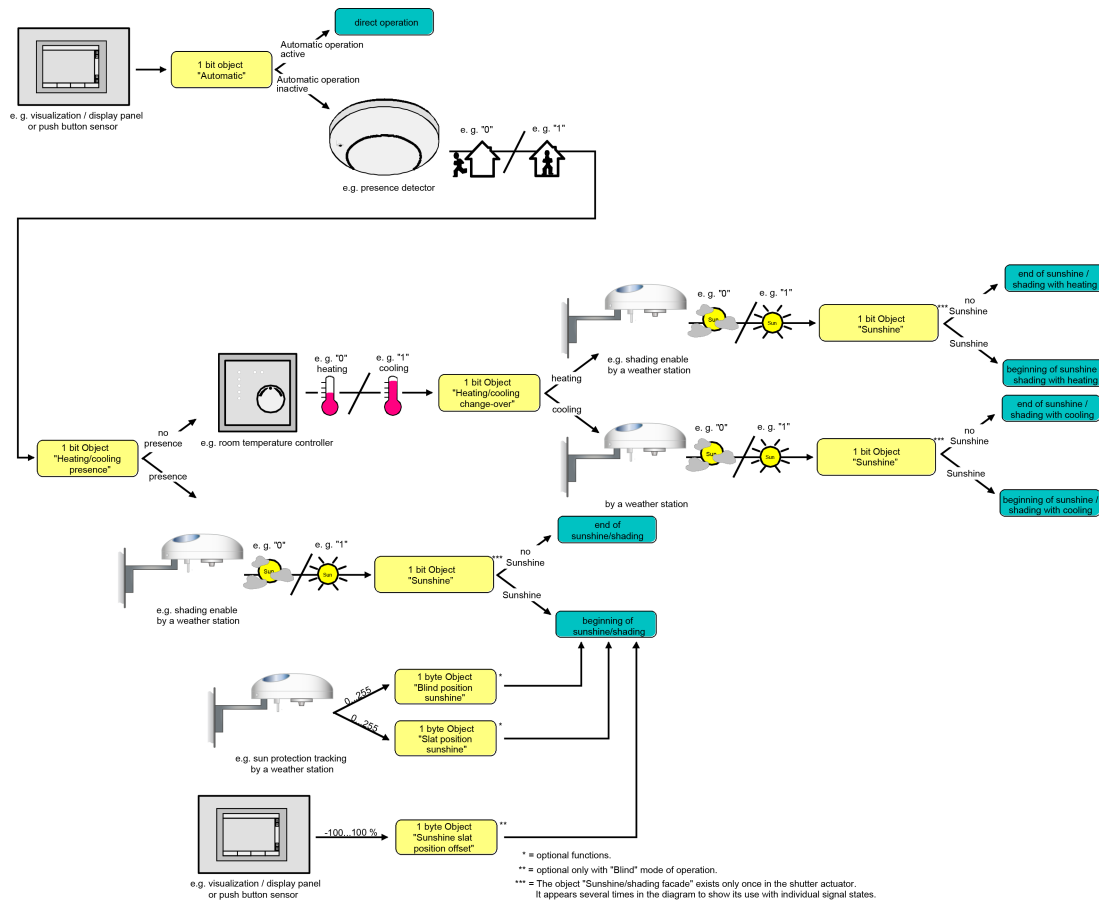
direct operation

Automatic operation active

1 bit object "Automatic"

Automatic operation inactive

e. g. visualization / display panel or push button sensor

e. g. "0"

e. g. "1"

e.g. presence detector

e. g. "0" heating

e. g. "1" cooling

1 bit Object "Heating/cooling change-over"

heating

cooling

e.g. shading enable by a weather station

e. g. "0"

e. g. "1"

Sun

Sun

1 bit Object "Sunshine"

***

no Sunshine

Sunshine

end of sunshine / shading with heating

beginning of sunshine / shading with heating

e. g. "0"

e. g. "1"

Sun

Sun

1 bit Object "Sunshine"

***

no Sunshine

Sunshine

end of sunshine / shading with cooling

beginning of sunshine / shading with cooling

by a weather station

no presence

1 bit Object "Heating/cooling presence"

presence

e.g. room temperature controller

e. g. "0"

e. g. "1"

Sun

Sun

1 bit Object "Sunshine"

***

no Sunshine

Sunshine

end of sunshine/shading

beginning of sunshine/shading

e.g. shading enable by a weather station

0...255

0...255

1 byte Object "Blind position sunshine"

*

1 byte Object "Slat position sunshine"

*

e.g. sun protection tracking by a weather station

-100...100 %

1 byte Object "Sunshine slat position offset"

**

e.g. visualization / display panel or push button sensor

* = optional functions.

** = optional only with "Blind" mode of operation.

*** = The object "Sunshine/shading facade" exists only once in the shutter actuator. It appears several times in the diagram to show its use with individual signal states.